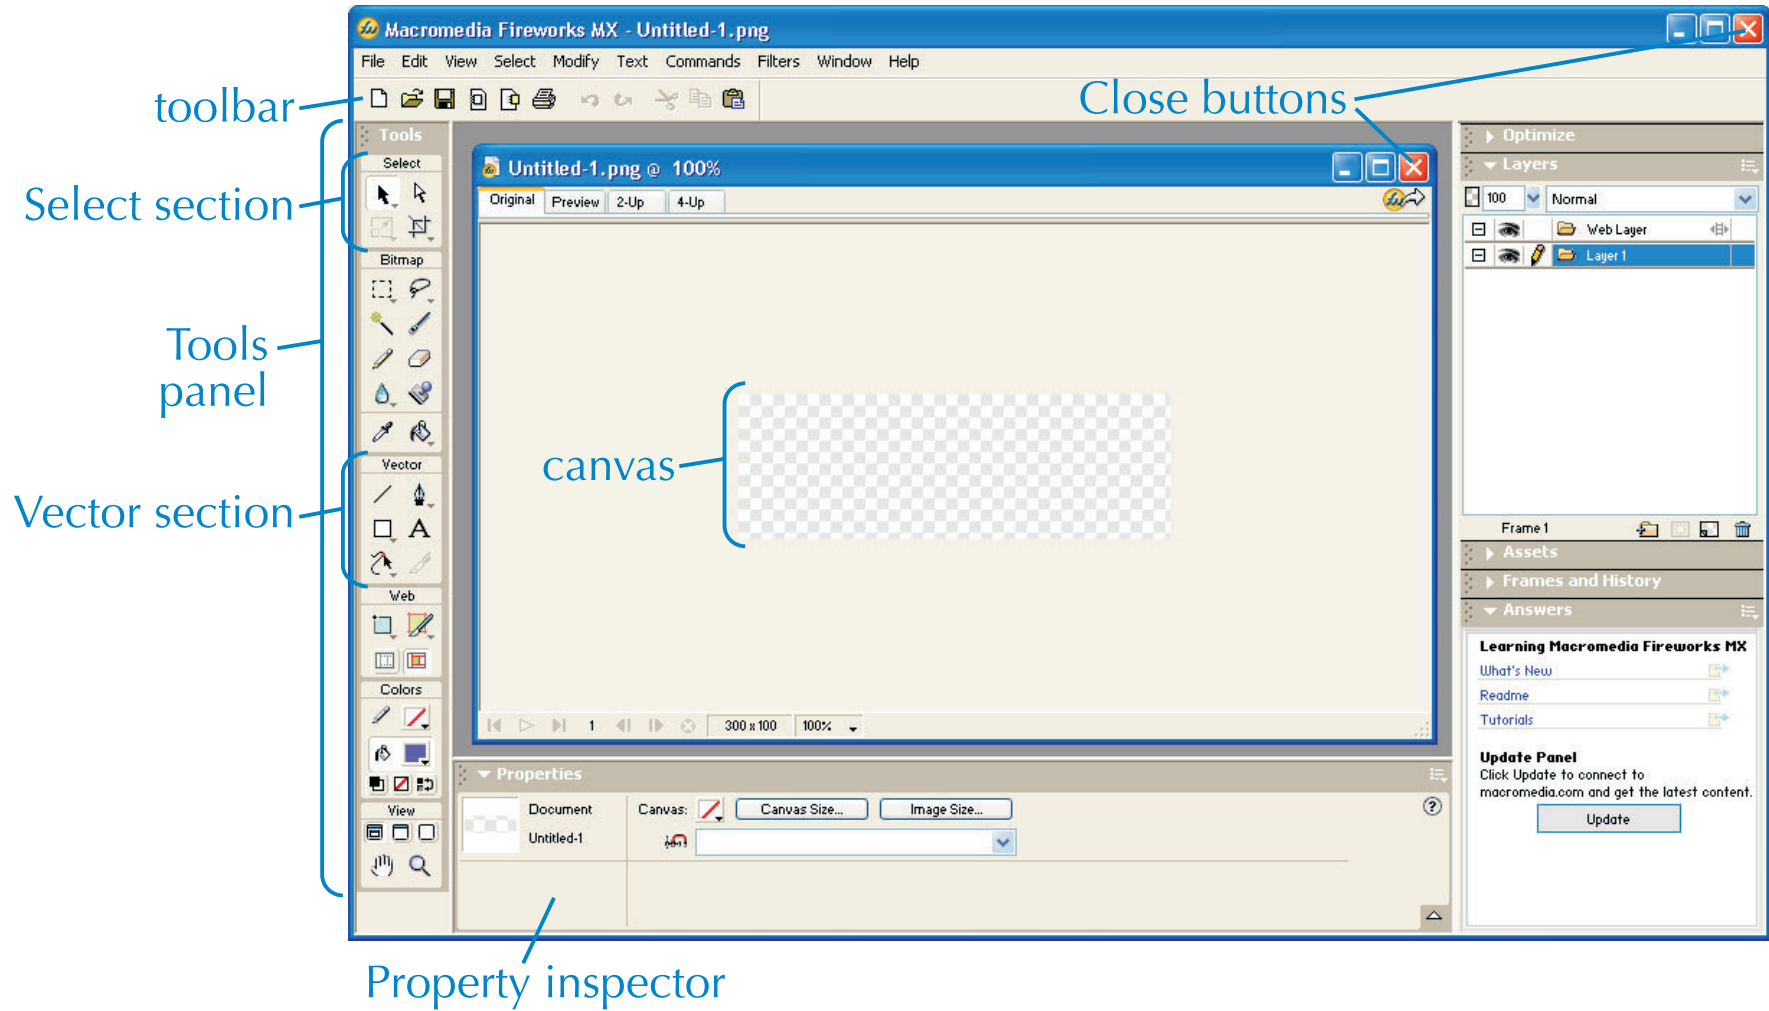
Macromedia Fireworks MX - Untitled-1.png

File Edit View Select Modify Text Commands Filters Window Help

toolbar

Close buttons

Tools

Select

Select section

Bitmap

Tools panel

Vector

Vector section

Web

Colors

View

Untitled-1.png @ 100%

Original Preview 2-Up 4-Up

canvas

1 300 x 100 100%

Optimize

Layers

100 Normal

Web Layer

Layer 1

Frame 1

Assets

Frames and History

Answers

Learning Macromedia Fireworks MX

What's New

Readme

Tutorials

Update Panel

Click Update to connect to macromedia.com and get the latest content.

Update

Properties

Document

Untitled-1

Canvas:

Canvas Size...

Image Size...

Property inspector